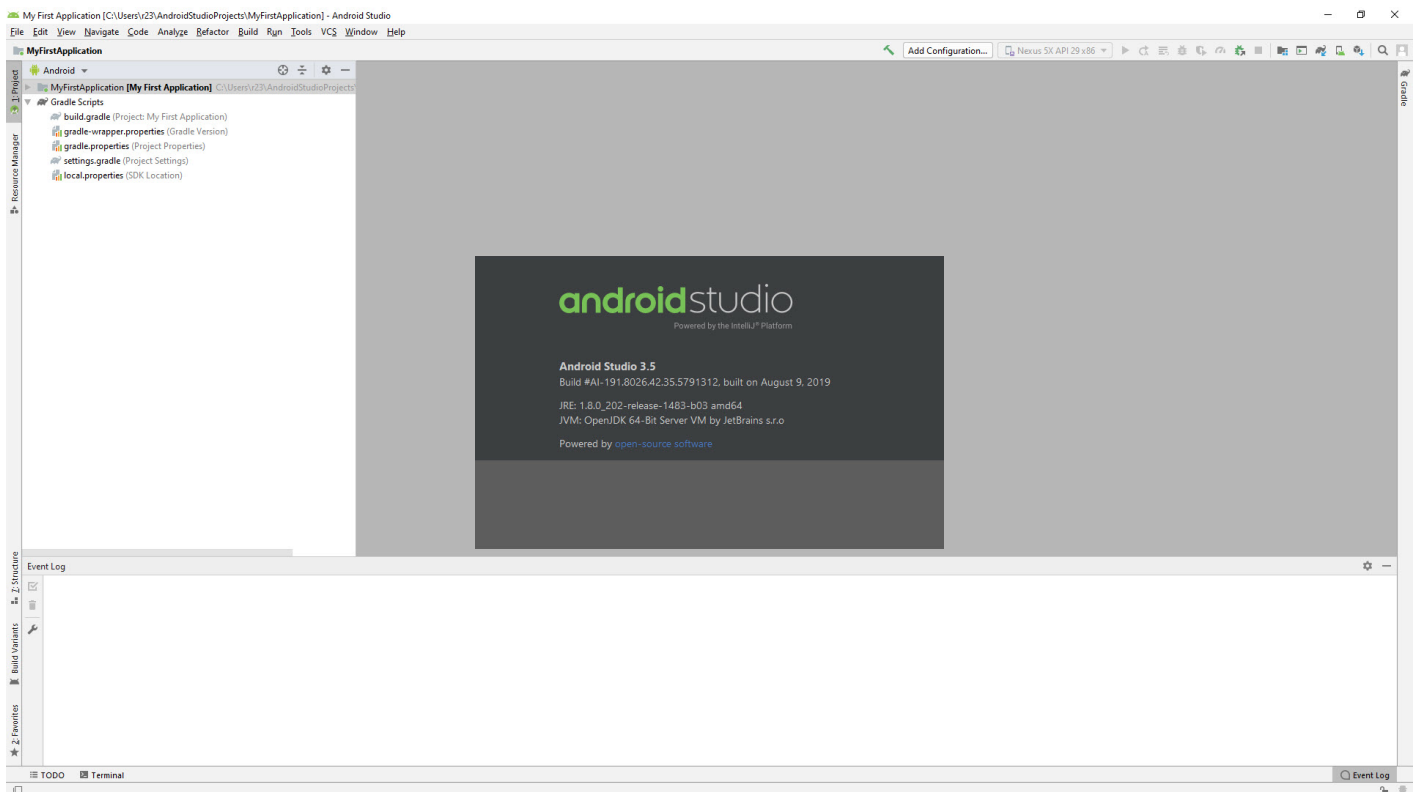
My First Application [C:\Users\r23\AndroidStudioProjects\MyFirstApplication] - Android Studio

File Edit View Navigate Code Analyze Refactor Build Run Tools VCS Window Help

MyFirstApplication

Add Configuration...

Nexus 5X API 29 x86

Android

MyFirstApplication [My First Application] C:\Users\r23\AndroidStudioProjects\

Gradle Scripts

build.gradle (Project: My First Application)

gradle-wrapper.properties (Gradle Version)

gradle.properties (Project Properties)

settings.gradle (Project Settings)

local.properties (SDK Location)

1: Project

Resource Manager

Gradle

androidstudio

Powered by the IntelliJ® Platform

Android Studio 3.5

Build #AI-191.8026.42.35.5791312, built on August 9, 2019

JRE: 1.8.0_202-release-1483-b03 amd64

JVM: OpenJDK 64-Bit Server VM by JetBrains s.r.o

Powered by open-source software

Event Log

Z: Structure

Build Variants

2: Favorites

TODO

Terminal

Event Log